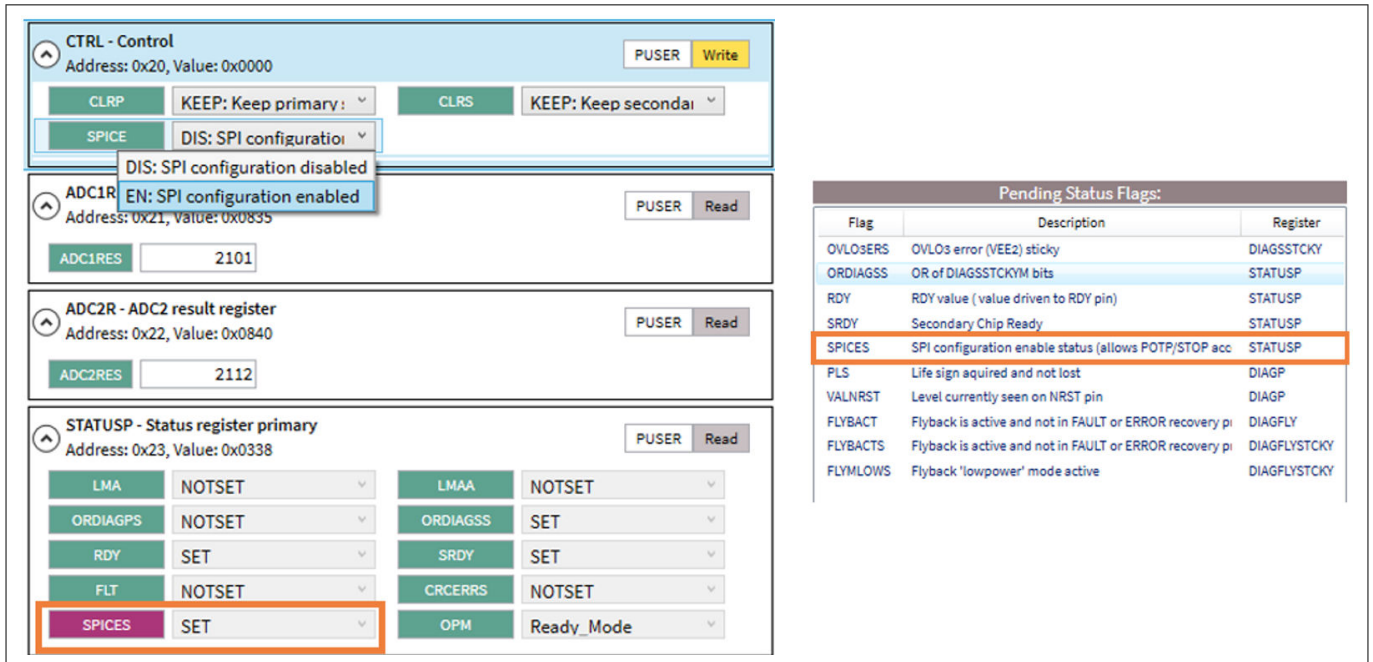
CTRL - Control
Address: 0x20, Value: 0x0000

PUSER Write

CLRP KEEP: Keep primary :
CLRS KEEP: Keep secondaı
SPICE DIS: SPI configuratioı
DIS: SPI configuration disabled
EN: SPI configuration enabled

ADC1R
Address: 0x21, Value: 0x0835

PUSER Read

ADC1RES 2101

ADC2R - ADC2 result register
Address: 0x22, Value: 0x0840

PUSER Read

ADC2RES 2112

STATUSP - Status register primary
Address: 0x23, Value: 0x0338

PUSER Read

LMA NOTSET
LMAA NOTSET
ORDIAGPS NOTSET
ORDIAGSS SET
RDY SET
SRDY SET
FLT NOTSET
CRCERRS NOTSET
SPICES SET
OPM Ready_Mode

Pending Status Flags:

| Flag | Description | Register |
|---|---|---|
| OVLO3ERS | OVLO3 error (VEE2) sticky | DIAGSSTCKY |
| ORDIAGSS | OR of DIAGSSTCKYM bits | STATUSP |
| RDY | RDY value ( value driven to RDY pin) | STATUSP |
| SRDY | Secondary Chip Ready | STATUSP |
| SPICES | SPI configuration enable status (allows POTP/STOP acc | STATUSP |
| PLS | Life sign aquired and not lost | DIAGP |
| VALNRST | Level currently seen on NRST pin | DIAGP |
| FLYBACT | Flyback is active and not in FAULT or ERROR recovery pı | DIAGFLY |
| FLYBACTS | Flyback is active and not in FAULT or ERROR recovery pı | DIAGFLYSTCKY |
| FLYMLOWS | Flyback 'lowpower' mode active | DIAGFLYSTCKY |